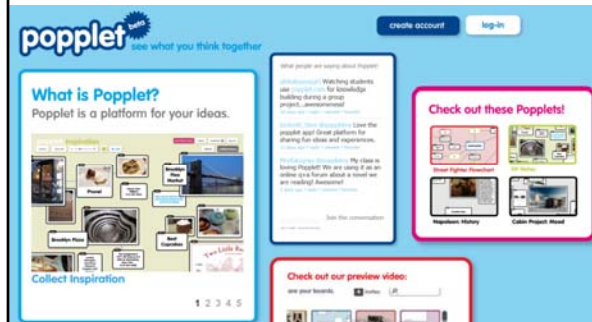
popplet beta
see what you think together

create account
log-in

What is Popplet?
Popplet is a platform for your ideas.

Prunel
Brooklyn Pizza
Two Little Red

Collect Inspiration

1 2 3 4 5

What people are saying about Popplet:

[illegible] Watching students use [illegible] for knowledge building during a group project....awesome!

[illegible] Love the popplet app! Great platform for sharing fun ideas and experiences.

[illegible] My class is loving Popplet! We are using it as an online q+a forum about a novel we are reading! Awesome!

Join the conversation

Check out these Popplets!

Street Fighter Flowchart
Oil Shiba
Napoleon: History
Cabin Project: Mood

Check out our preview video:
are your boards.